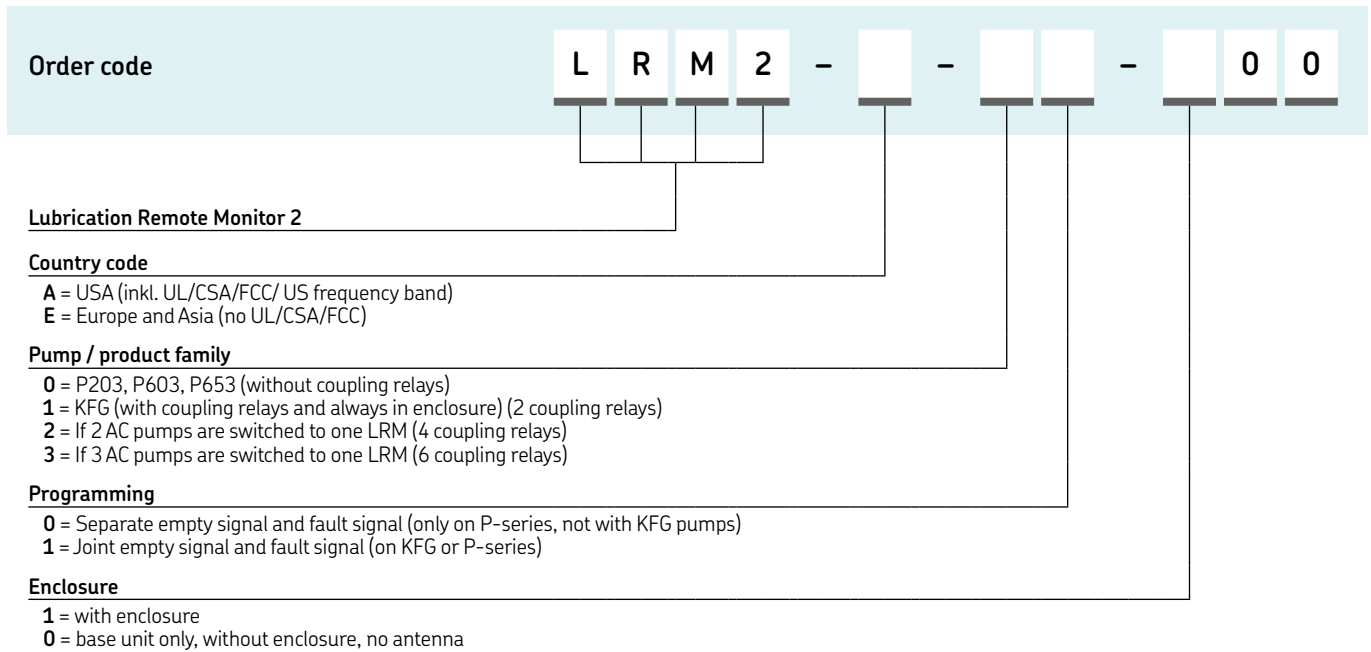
Order code L R M 2 – – – 0 0

Lubrication Remote Monitor 2

Country code
**A** = USA (inkl. UL/CSA/FCC/ US frequency band)
**E** = Europe and Asia (no UL/CSA/FCC)

Pump / product family
**0** = P203, P603, P653 (without coupling relays)
**1** = KFG (with coupling relays and always in enclosure) (2 coupling relays)
**2** = If 2 AC pumps are switched to one LRM (4 coupling relays)
**3** = If 3 AC pumps are switched to one LRM (6 coupling relays)

Programming
**0** = Separate empty signal and fault signal (only on P-series, not with KFG pumps)
**1** = Joint empty signal and fault signal (on KFG or P-series)

Enclosure
**1** = with enclosure
**0** = base unit only, without enclosure, no antenna